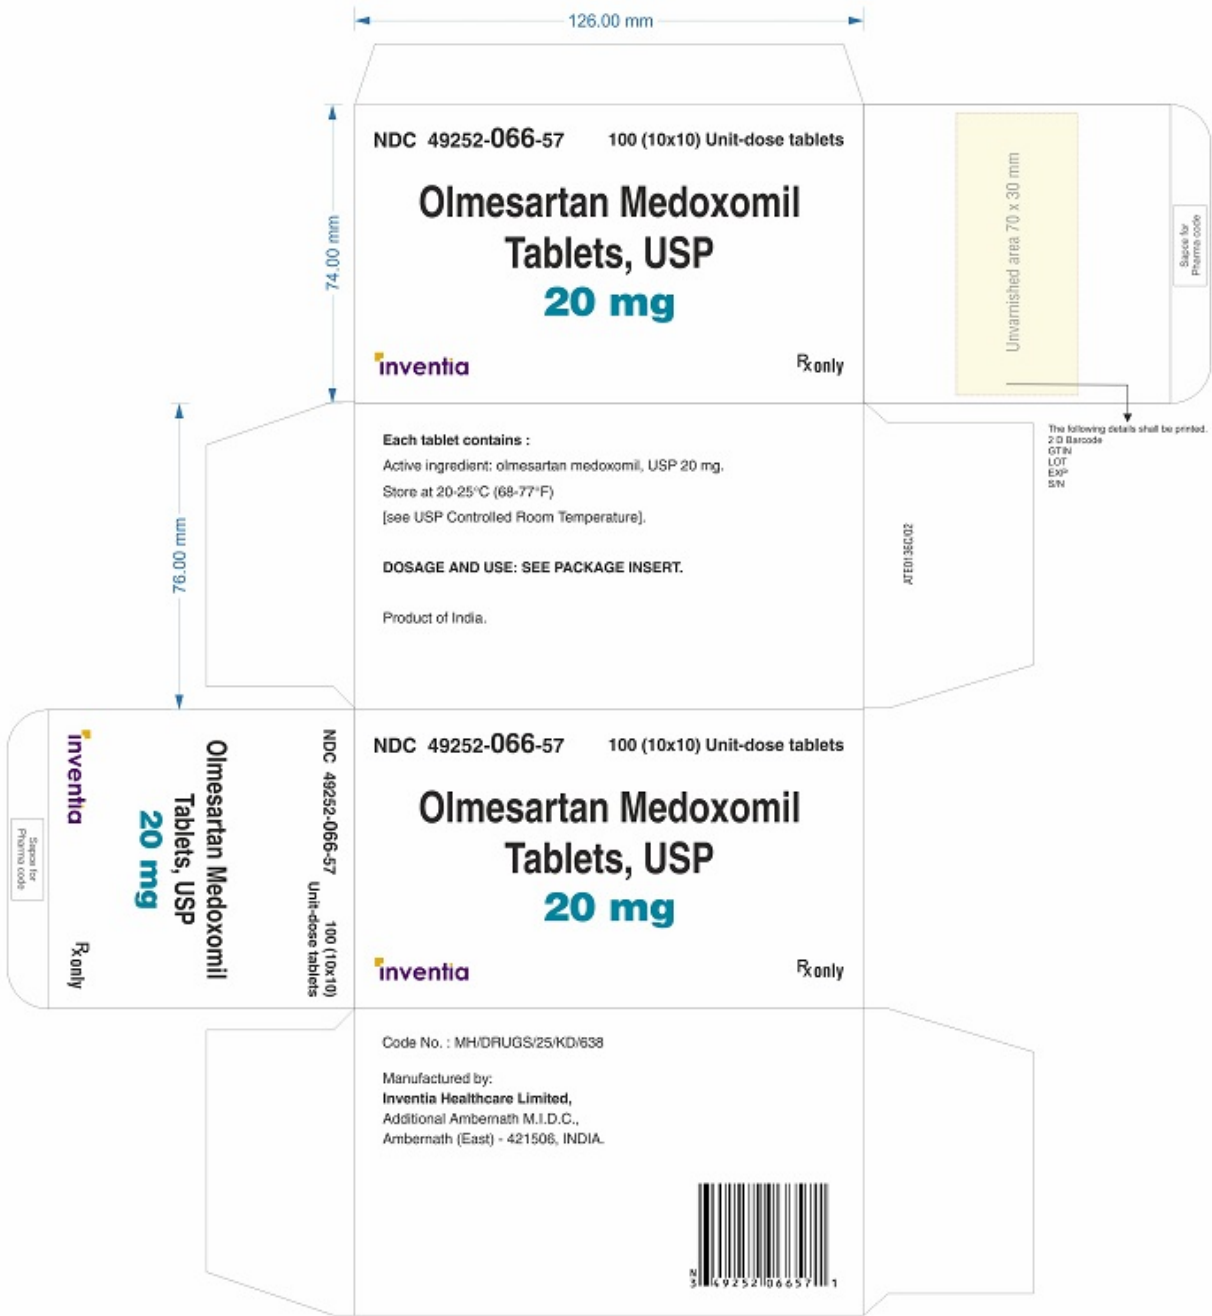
126.00 mm

74.00 mm

NDC 49252-066-57 100 (10x10) Unit-dose tablets

Olmesartan Medoxomil Tablets, USP
20 mg

inventia

℞ only

Unvarnished area 70 x 30 mm

Sapce for Pharma code

The following details shall be printed.
2 D Barcode
GTIN
LOT
EXP
S/N

76.00 mm

Each tablet contains :
Active ingredient: olmesartan medoxomil, USP 20 mg.
Store at 20-25°C (68-77°F)
[see USP Controlled Room Temperature].

DOSAGE AND USE: SEE PACKAGE INSERT.

Product of India.

ATE0136C/02

inventia

Olmesartan Medoxomil Tablets, USP
20 mg

NDC 49252-066-57
100 (10x10) Unit-dose tablets

Sapce for Pharma code

℞ only

NDC 49252-066-57 100 (10x10) Unit-dose tablets

Olmesartan Medoxomil Tablets, USP
20 mg

inventia

℞ only

Code No. : MH/DRUGS/25/KD/638

Manufactured by:
Inventia Healthcare Limited,
Additional Ambernath M.I.D.C.,
Ambernath (East) - 421506, INDIA.

N 3 49252 06657 1